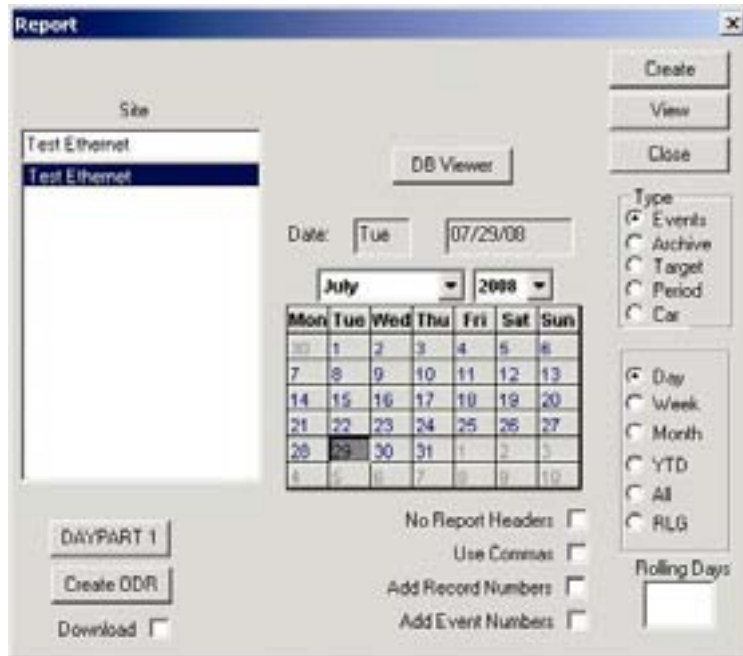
Report

Site

Test Etheinet

Test Ethernet

DB Viewer

Date: Tue 07/29/08

July 2008

| Mon | Tue | Wed | Thu | Fri | Sat | Sun |
|---|---|---|---|---|---|---|
| 30 | 1 | 2 | 3 | 4 | 5 | 6 |
| 7 | 8 | 9 | 10 | 11 | 12 | 13 |
| 14 | 15 | 16 | 17 | 18 | 19 | 20 |
| 21 | 22 | 23 | 24 | 25 | 26 | 27 |
| 28 | 29 | 30 | 31 | 1 | 2 | 3 |
| 4 | 5 | 6 | 7 | 8 | 9 | 10 |

Create

View

Close

Type
Events
Archive
Target
Period
Car

Day
Week
Month
YTD
All
RLG

Rolling Days

DAYPART 1

Create ODR

Download

No Report Headers

Use Commas

Add Record Numbers

Add Event Numbers